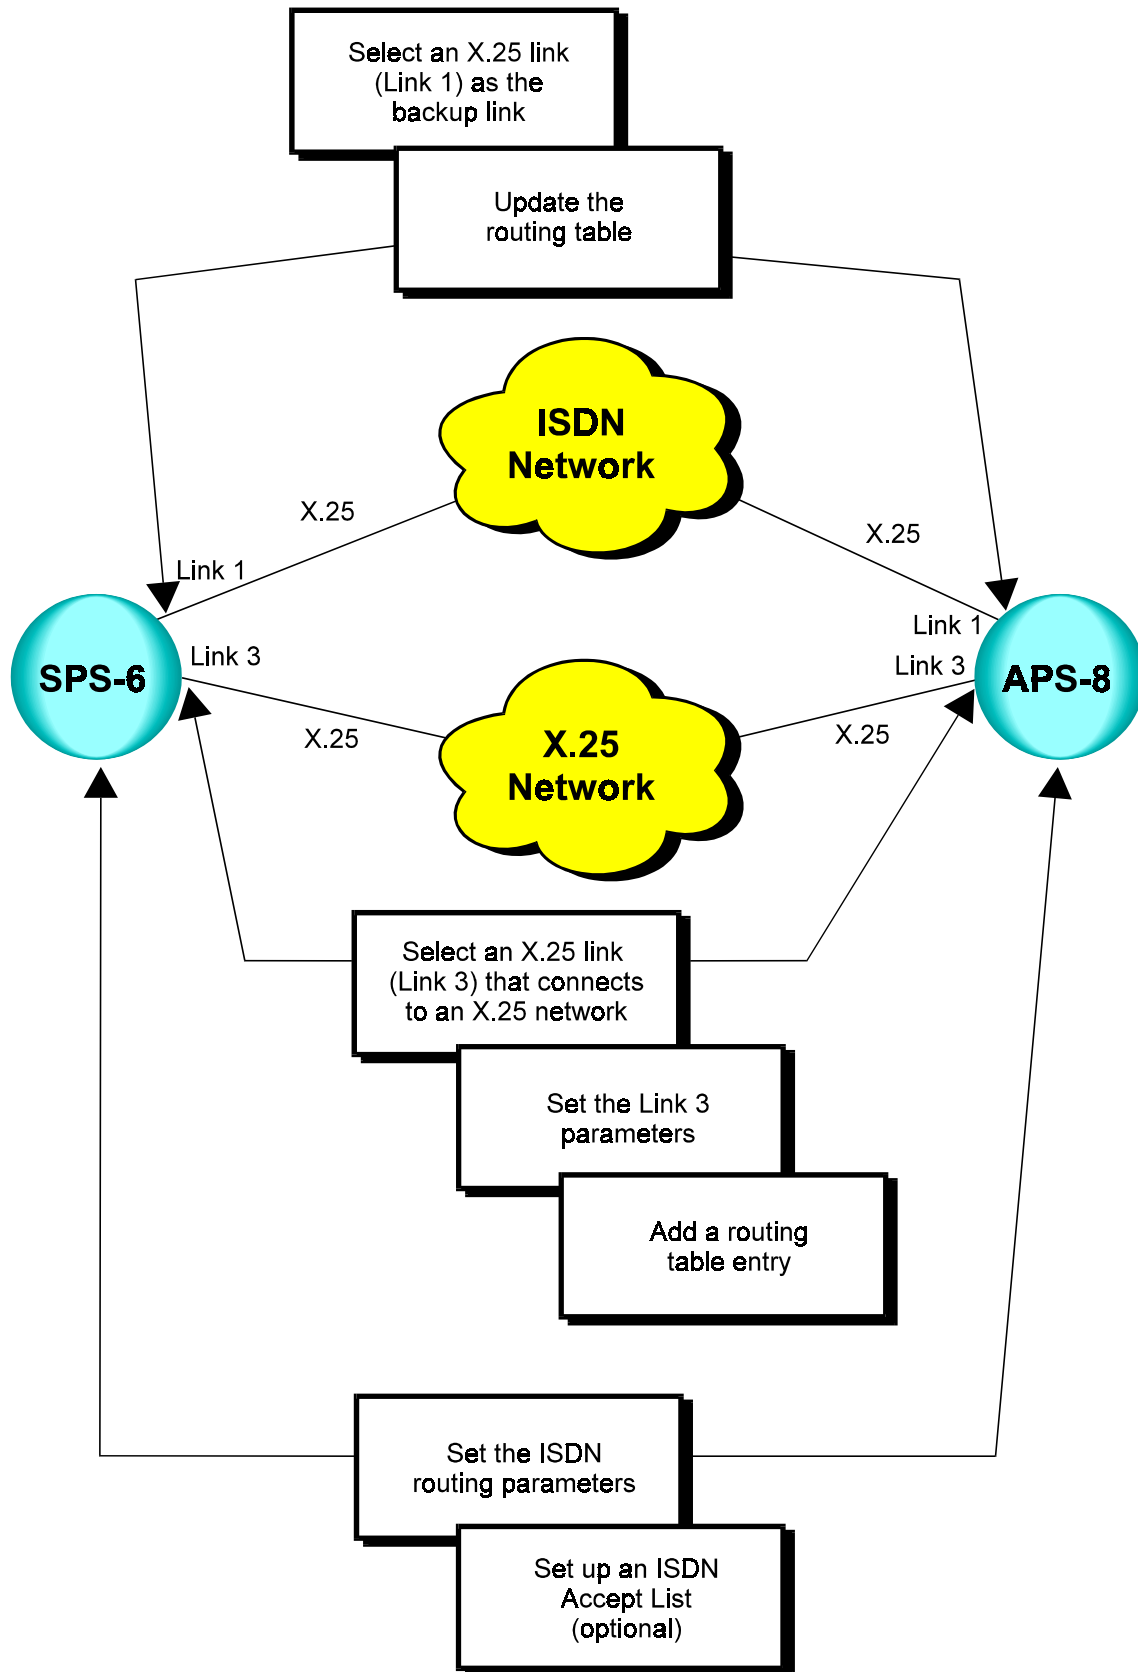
Select an X.25 link (Link 1) as the backup link

Update the routing table

ISDN Network

X.25

X.25

Link 1

Link 1

SPS-6

Link 3

Link 3

APS-8

X.25

X.25

X.25 Network

Select an X.25 link (Link 3) that connects to an X.25 network

Set the Link 3 parameters

Add a routing table entry

Set the ISDN routing parameters

Set up an ISDN Accept List (optional)